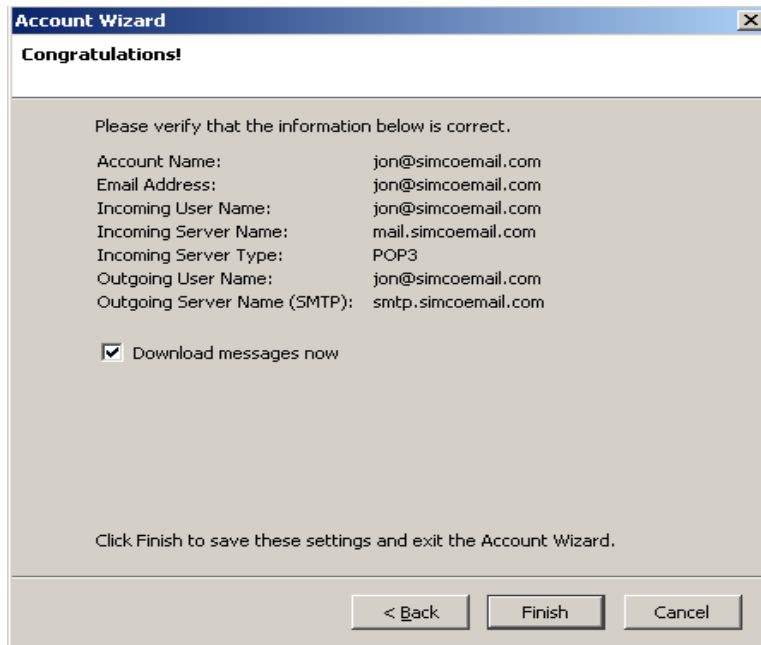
Account Wizard

Congratulations!

Please verify that the information below is correct.

Account Name: jon@simcoemail.com
Email Address: jon@simcoemail.com
Incoming User Name: jon@simcoemail.com
Incoming Server Name: mail.simcoemail.com
Incoming Server Type: POP3
Outgoing User Name: jon@simcoemail.com
Outgoing Server Name (SMTP): smtp.simcoemail.com

Download messages now

Click Finish to save these settings and exit the Account Wizard.

< Back Finish Cancel